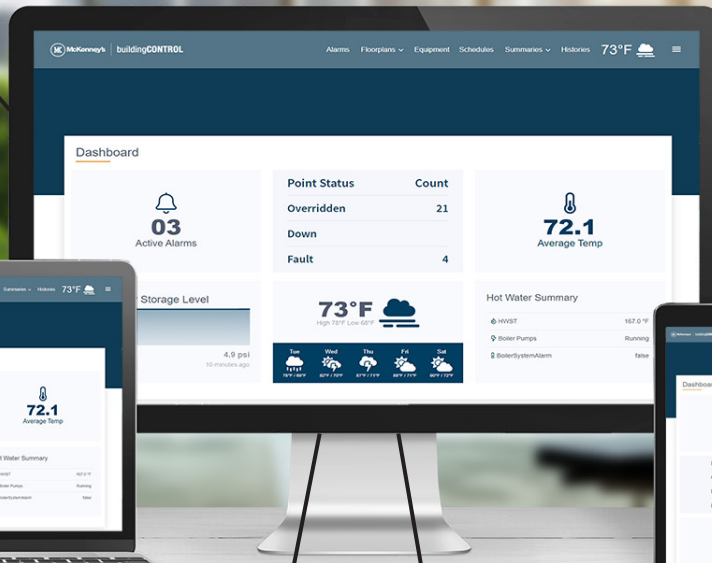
McKenney's | buildingCONTROL

Alarms Floorplans Equipment Schedules Summaries Histories 73°F

Dashboard

03
Active Alarms

| Point Status | Count |
|---|---|
| Overridden | 21 |
| Down | |
| Fault | 4 |

72.1
Average Temp

Storage Level

4.9 psi
10 minutes ago

73°F
High 73°F Low 66°F

Tue Wed Thu Fri Sat

Hot Water Summary

HWST 167.0 °F
Boiler Pumps Running
BoilerSystemAlarm false

Summaries Histories 73°F

72.1
Average Temp

Water Summary

HWST 167.0 °F
Boiler Pumps Running
BoilerSystemAlarm false

Dashboa